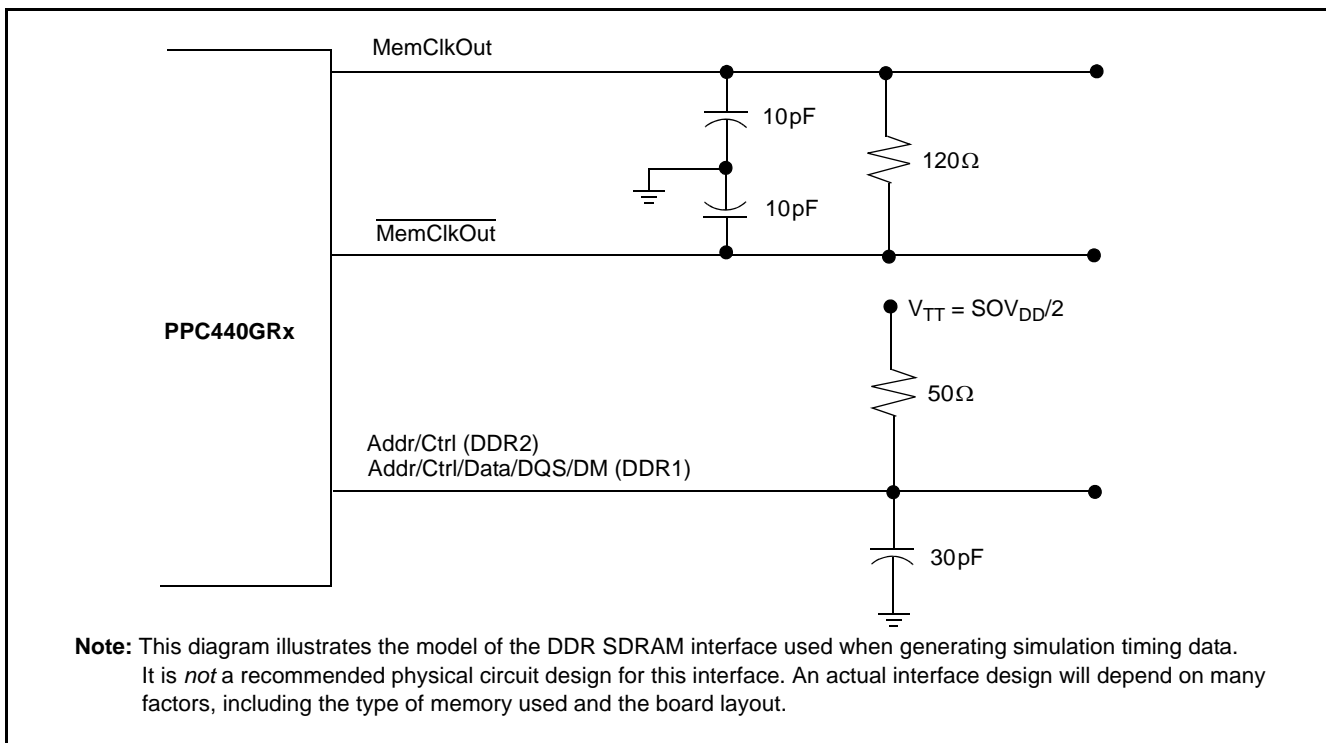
MemClkOut

10pF

120Ω

10pF

$\overline{\text{MemClkOut}}$

PPC440GRx

$V_{TT} = SOV_{DD}/2$

50Ω

Addr/Ctrl (DDR2)
Addr/Ctrl/Data/DQS/DM (DDR1)

30pF

**Note:** This diagram illustrates the model of the DDR SDRAM interface used when generating simulation timing data. It is *not* a recommended physical circuit design for this interface. An actual interface design will depend on many factors, including the type of memory used and the board layout.